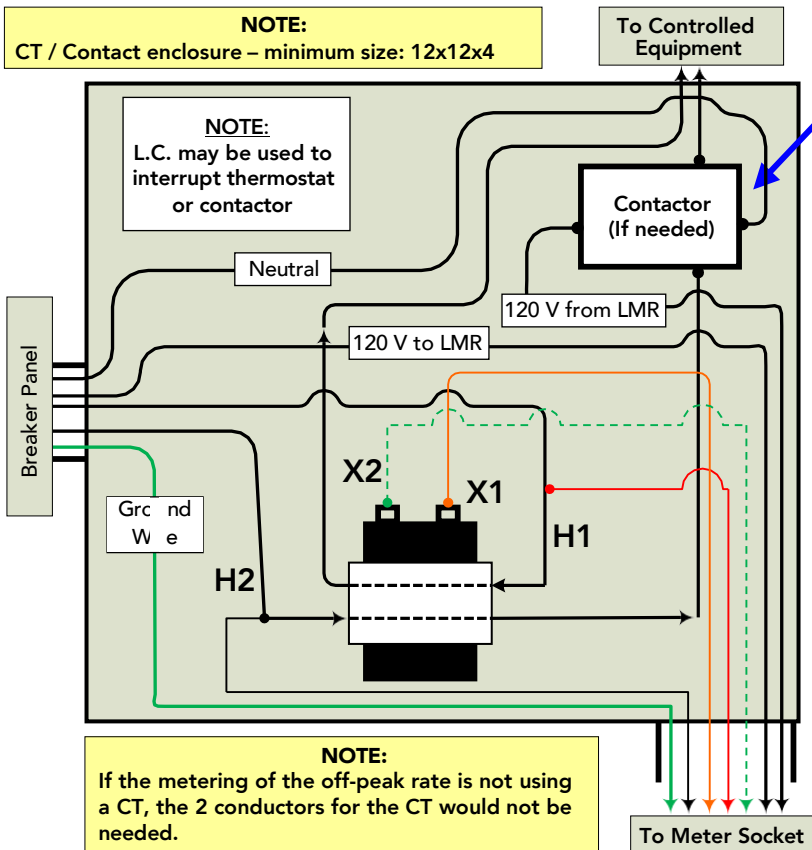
NOTE:
CT / Contact enclosure – minimum size: 12x12x4

To Controlled Equipment

NOTE:
L.C. may be used to interrupt thermostat or contactor

Contactor
(If needed)

Neutral

120 V from LMR

120 V to LMR

Breaker Panel

X2

X1

H1

Gro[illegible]nd W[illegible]e

H2

NOTE:
If the metering of the off-peak rate is not using a CT, the 2 conductors for the CT would not be needed.

To Meter Socket